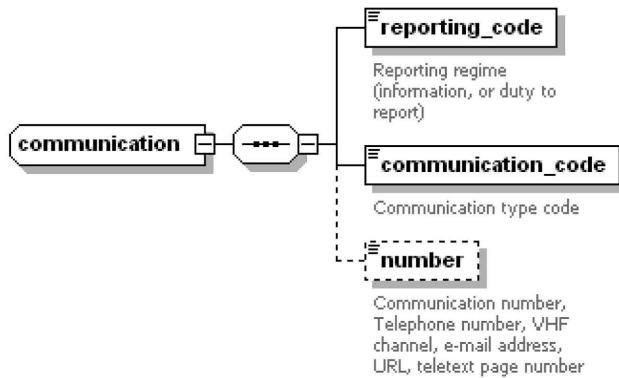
communication

reporting_code

Reporting regime (information, or duty to report)

communication_code

Communication type code

number

Communication number, Telephone number, VHF channel, e-mail address, URL, teletext page number